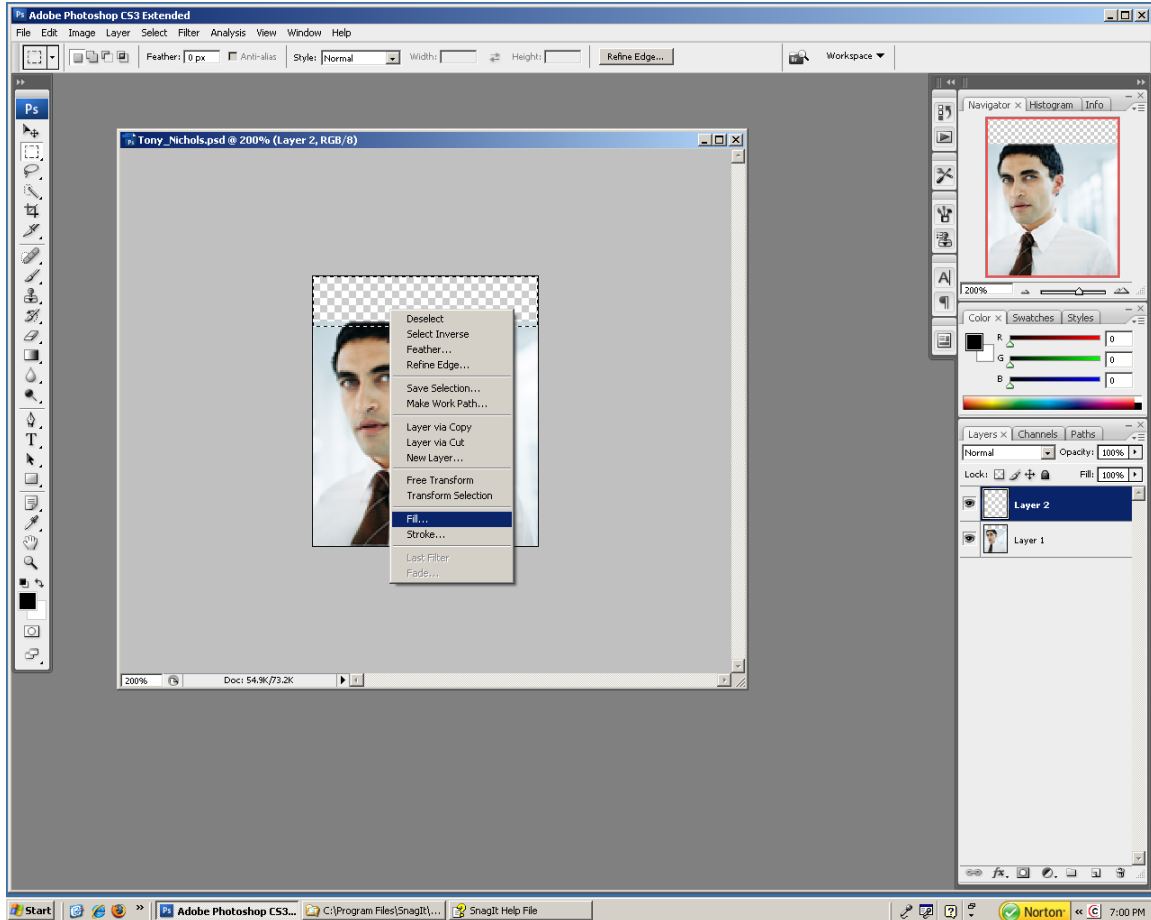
Adobe Photoshop CS3 Extended
File Edit Image Layer Select Filter Analysis View Window Help
Feather: 0 px Anti-alias Style: Normal Width: Height: Refine Edge...
Workspace ▼
Ps
Tony_Nichols.psd @ 200% (Layer 2, RGB/8)
Deselect
Select Inverse
Feather...
Refine Edge...
Save Selection...
Make Work Path...
Layer via Copy
Layer via Cut
New Layer...
Free Transform
Transform Selection
Fill...
Stroke...
Last Filter
Fade...
200% Doc: 54.9K/73.2K
Navigator Histogram Info
200%
Color Swatches Styles
R 0
G 0
B 0
Layers Channels Paths
Normal Opacity: 100%
Lock: Fill: 100%
Layer 2
Layer 1
Start Adobe Photoshop CS3... C:\Program Files\SnagIt\... SnagIt Help File Norton 7:00 PM